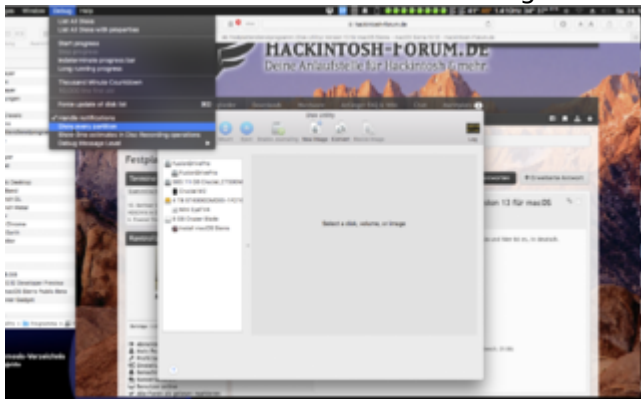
Window Debug Help

List All Views
List All Views with all properties

Start progress

Indeterminate progress bar
Long running progress

Thousand Minute Countdown

Force update of disk list

Handle notifications
Show every partition
Show time estimates in Disk Recording operations
Debug Message Level

hackintosh-forum.de

HACKINTOSH-FORUM.DE
Deine Anlaufstelle für Hackintosh & mehr

Disk Utility

First Aid Partition Erase Restore Unmount Info

Festpl

Select a disk, volume, or image

sion 13 für macOS

Erweiterte Antwort

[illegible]